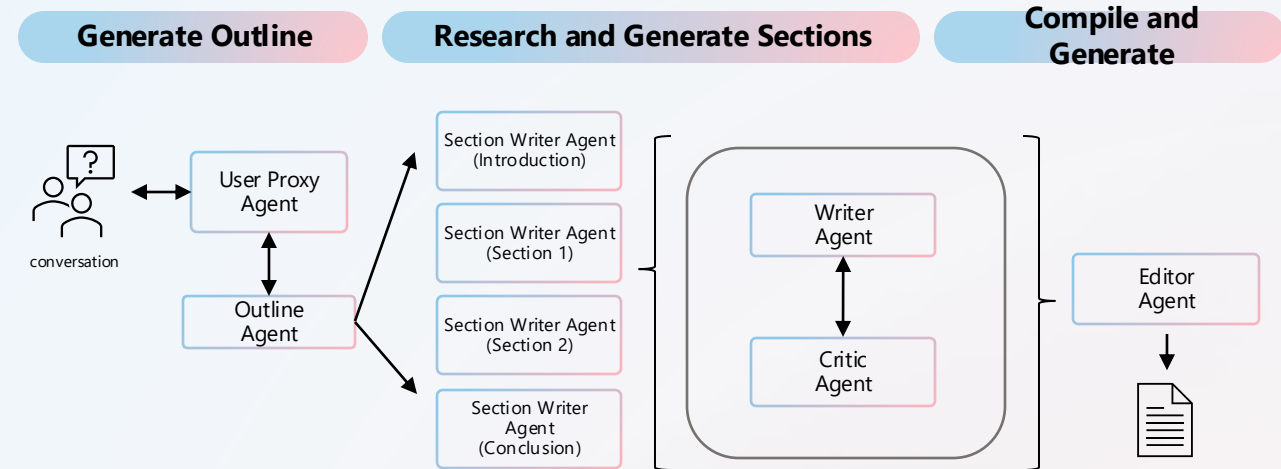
Generate Outline

Research and Generate Sections

Compile and Generate

?

conversation

User Proxy Agent

Outline Agent

Section Writer Agent (Introduction)

Section Writer Agent (Section 1)

Section Writer Agent (Section 2)

Section Writer Agent (Conclusion)

Writer Agent

Critic Agent

Editor Agent